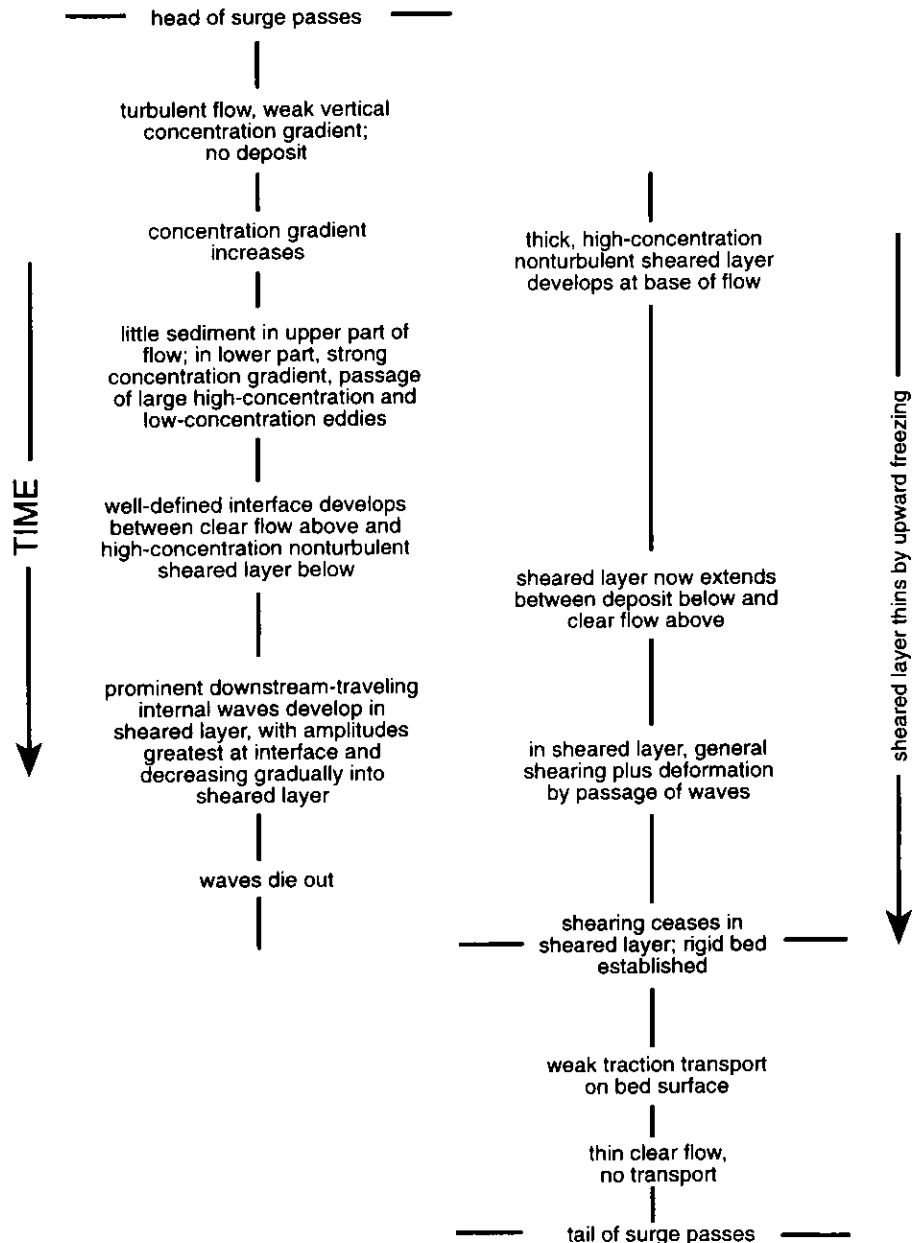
head of surge passes

turbulent flow, weak vertical concentration gradient; no deposit

concentration gradient increases

little sediment in upper part of flow; in lower part, strong concentration gradient, passage of large high-concentration and low-concentration eddies

well-defined interface develops between clear flow above and high-concentration nonturbulent sheared layer below

prominent downstream-traveling internal waves develop in sheared layer, with amplitudes greatest at interface and decreasing gradually into sheared layer

waves die out

thick, high-concentration nonturbulent sheared layer develops at base of flow

sheared layer now extends between deposit below and clear flow above

in sheared layer, general shearing plus deformation by passage of waves

shearing ceases in sheared layer; rigid bed established

weak traction transport on bed surface

thin clear flow, no transport

tail of surge passes

TIME

sheared layer thins by upward freezing